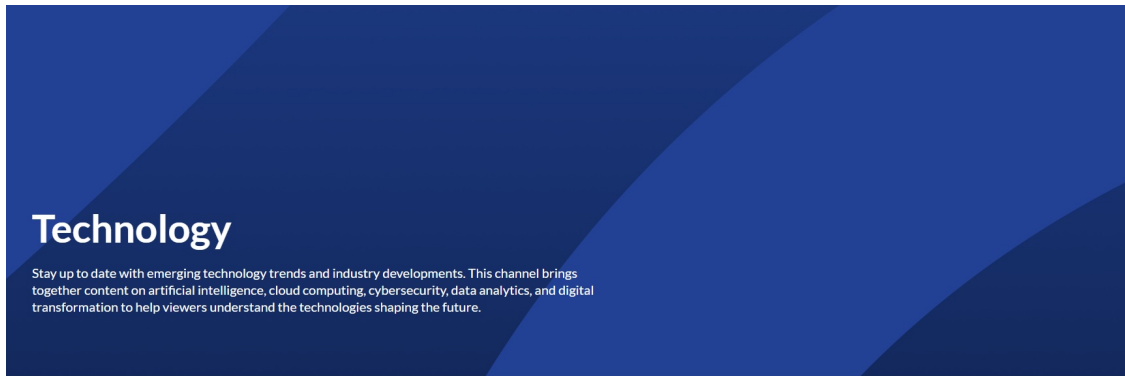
Technology

Stay up to date with emerging technology trends and industry developments. This channel brings together content on artificial intelligence, cloud computing, cybersecurity, data analytics, and digital transformation to help viewers understand the technologies shaping the future.